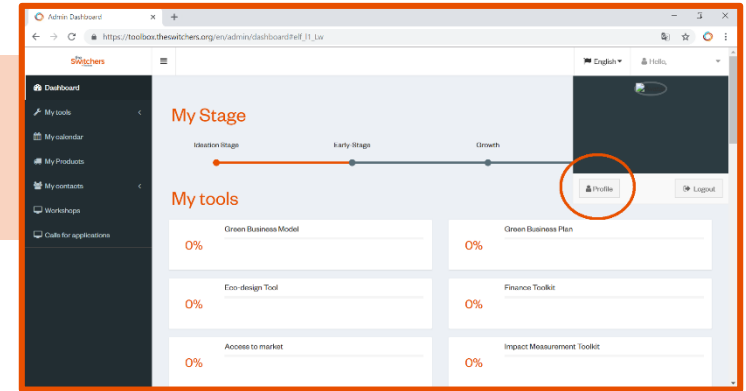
Admin Dashboard
https://toolbox.theswitchers.org/en/admin/dashboard#elf_l1_Lw

The Switchers

English
Hello,

Dashboard
My tools
My calendar
My Products
My contacts
Workshops
Calls for applications

My Stage

Ideation Stage
Early-Stage
Growth

Profile
Logout

My tools

0%
Green Business Model

0%
Green Business Plan

0%
Eco-design Tool

0%
Finance Toolkit

0%
Access to market

0%
Impact Measurement Toolkit